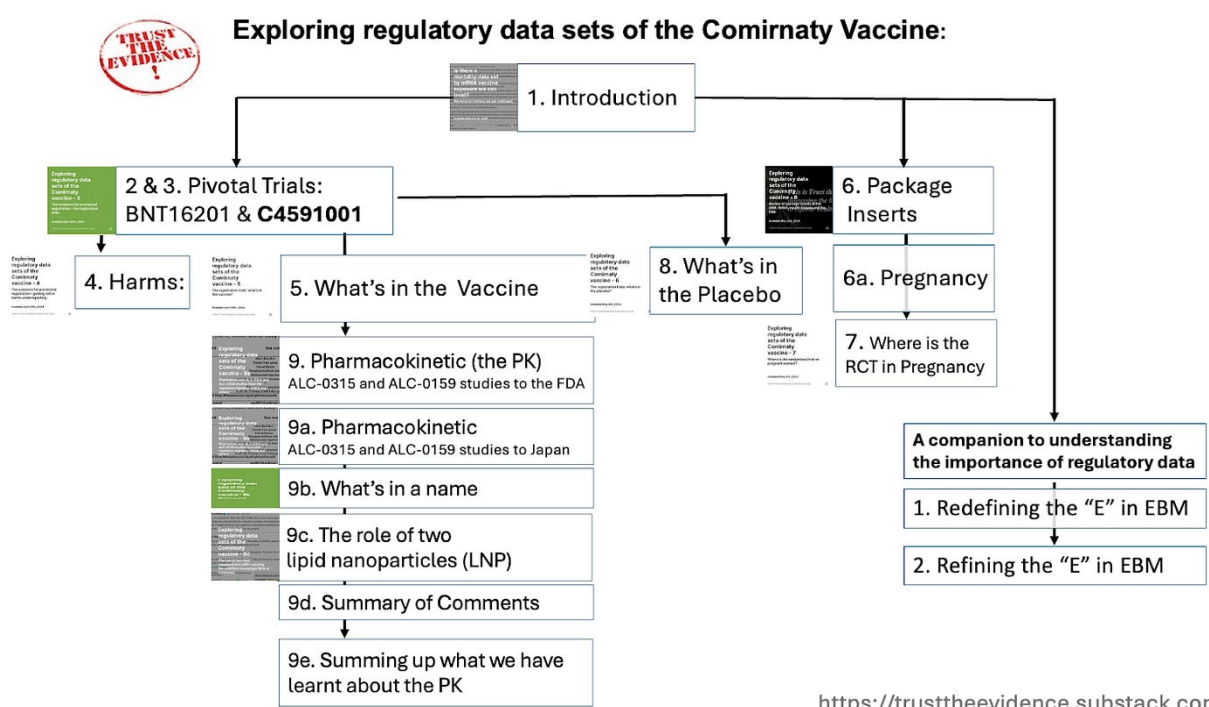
TRUST THE EVIDENCE !

Exploring regulatory data sets of the Comirnaty Vaccine:

1. Introduction

Exploring regulatory data sets of the Comirnaty vaccine – 2

2 & 3. Pivotal Trials: BNT16201 & C4591001

6. Package Inserts

Exploring regulatory data sets of the Comirnaty vaccine – 4

4. Harms:

Exploring regulatory data sets of the Comirnaty vaccine – 5

5. What's in the Vaccine

Exploring regulatory data sets of the Comirnaty vaccine – 6

8. What's in the Placebo

6a. Pregnancy

Exploring regulatory data sets of the Comirnaty vaccine – 7

7. Where is the RCT in Pregnancy

9. Pharmacokinetic (the PK)
ALC-0315 and ALC-0159 studies to the FDA

9a. Pharmacokinetic
ALC-0315 and ALC-0159 studies to Japan

9b. What's in a name

9c. The role of two lipid nanoparticles (LNP)

9d. Summary of Comments

9e. Summing up what we have learnt about the PK

A companion to understanding the importance of regulatory data

1. Redefining the "E" in EBM

2. Refining the "E" in EBM

https://trusttheevidence.substack.co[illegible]